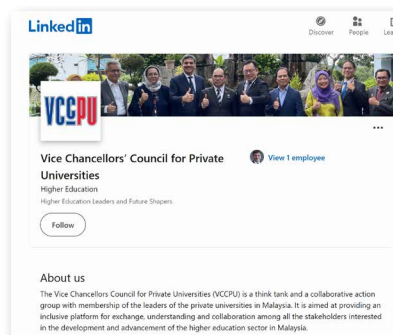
LinkedIn

Discover People Lea

VCCPU

Vice Chancellors' Council for Private Universities

View 1 employee

Higher Education

Higher Education Leaders and Future Shapers

Follow

About us

The Vice Chancellors Council for Private Universities (VCCPU) is a think tank and a collaborative action group with membership of the leaders of the private universities in Malaysia. It is aimed at providing an inclusive platform for exchange, understanding and collaboration among all the stakeholders interested in the development and advancement of the higher education sector in Malaysia.